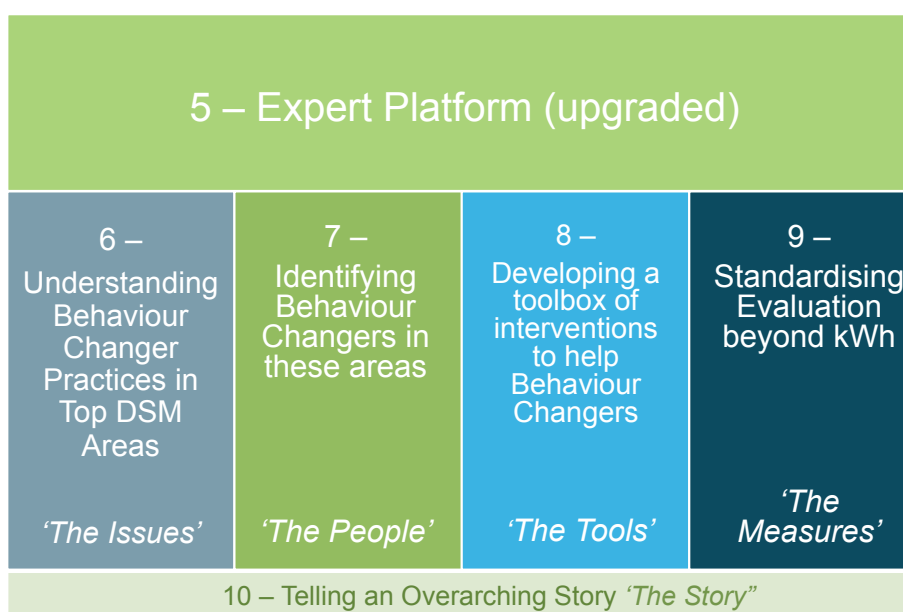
5 – Expert Platform (upgraded)

6 – Understanding Behaviour Changer Practices in Top DSM Areas

'The Issues'

7 – Identifying Behaviour Changers in these areas

'The People'

8 – Developing a toolbox of interventions to help Behaviour Changers

'The Tools'

9 – Standardising Evaluation beyond kWh

'The Measures'

10 – Telling an Overarching Story 'The Story"